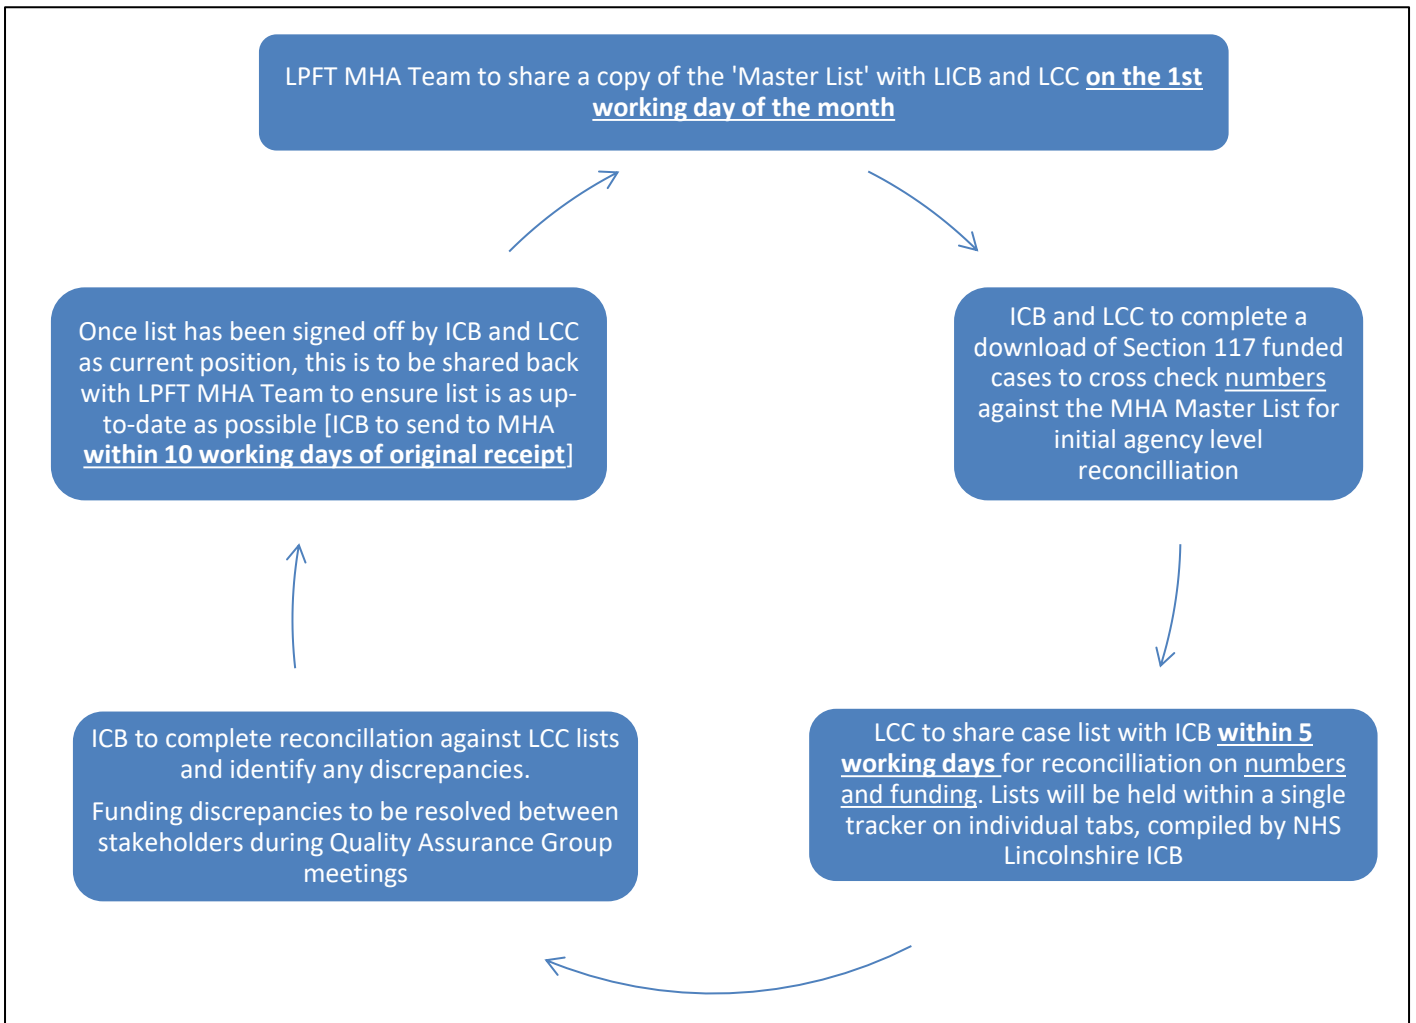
LPFT MHA Team to share a copy of the 'Master List' with LICB and LCC on the 1st working day of the month

ICB and LCC to complete a download of Section 117 funded cases to cross check numbers against the MHA Master List for initial agency level reconcilliation

LCC to share case list with ICB within 5 working days for reconcilliation on numbers and funding. Lists will be held within a single tracker on individual tabs, compiled by NHS Lincolnshire ICB

ICB to complete reconcillation against LCC lists and identify any discrepancies.

Funding discrepancies to be resolved between stakeholders during Quality Assurance Group meetings

Once list has been signed off by ICB and LCC as current position, this is to be shared back with LPFT MHA Team to ensure list is as up-to-date as possible [ICB to send to MHA within 10 working days of original receipt]